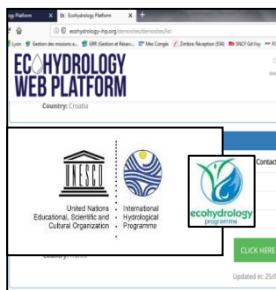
ydrology Platform × Ecohydrology Platform × +

ecohydrology-ihp.org/demosites/demosites/list

Lyon Gestion des missions e... SIRE (Gestion et Réserv... Mes Congés Zimbra: Réception (334) SNCF Get Voy

ECOHYDROLOGY
WEB PLATFORM

Country: Croatia

UNESCO

United Nations
Educational, Scientific and
Cultural Organization

International
Hydrological
Programme

ecohydrology
programme

Contac

CLICK HERE

Updated in: 25/0